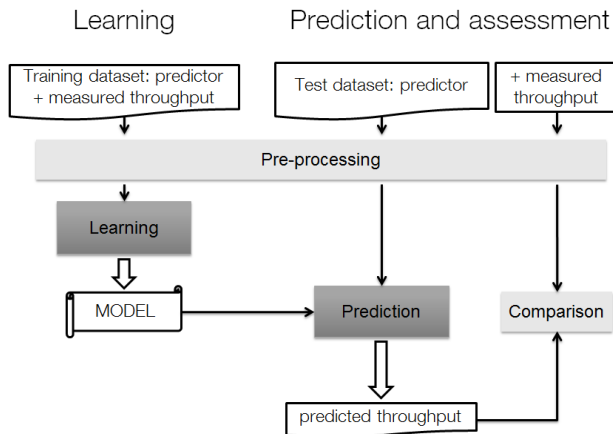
Learning

Prediction and assessment

Training dataset: predictor + measured throughput

Test dataset: predictor

+ measured throughput

Pre-processing

Learning

MODEL

Prediction

Comparison

predicted throughput